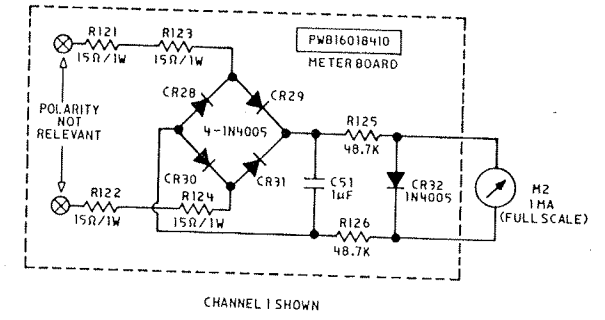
R121
15Ω/1W
R123
15Ω/1W
PW8160184I0
METER BOARD
POLARITY
NOT
RELEVANT
CR28
CR29
4-1N4005
R125
48.7K
CR30
CR31
C51
1uF
CR32
1N4005
M2
1MA
(FULL SCALE)
R122
15Ω/1W
R124
15Ω/1W
R126
48.7K

CHANNEL 1 SHOWN